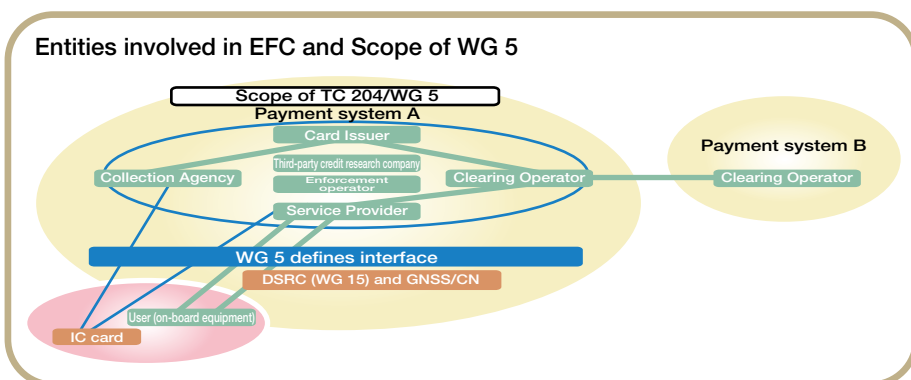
Entities involved in EFC and Scope of WG 5

Scope of TC 204/WG 5

Payment system A

Card Issuer

Third-party credit research company

Collection Agency

Enforcement operator

Clearing Operator

Service Provider

Payment system B

Clearing Operator

WG 5 defines interface

DSRC (WG 15) and GNSS/CN

User (on-board equipment)

IC card